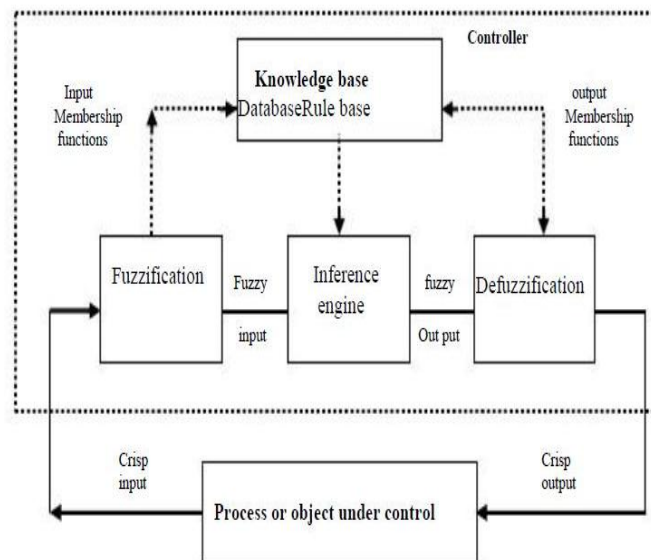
Controller

Knowledge base
DatabaseRule base

Input
Membership
functions

output
Membership
functions

Fuzzification

Fuzzy
input

Inference
engine

fuzzy
Out put

Defuzzification

Crisp
input

Crisp
output

Process or object under control